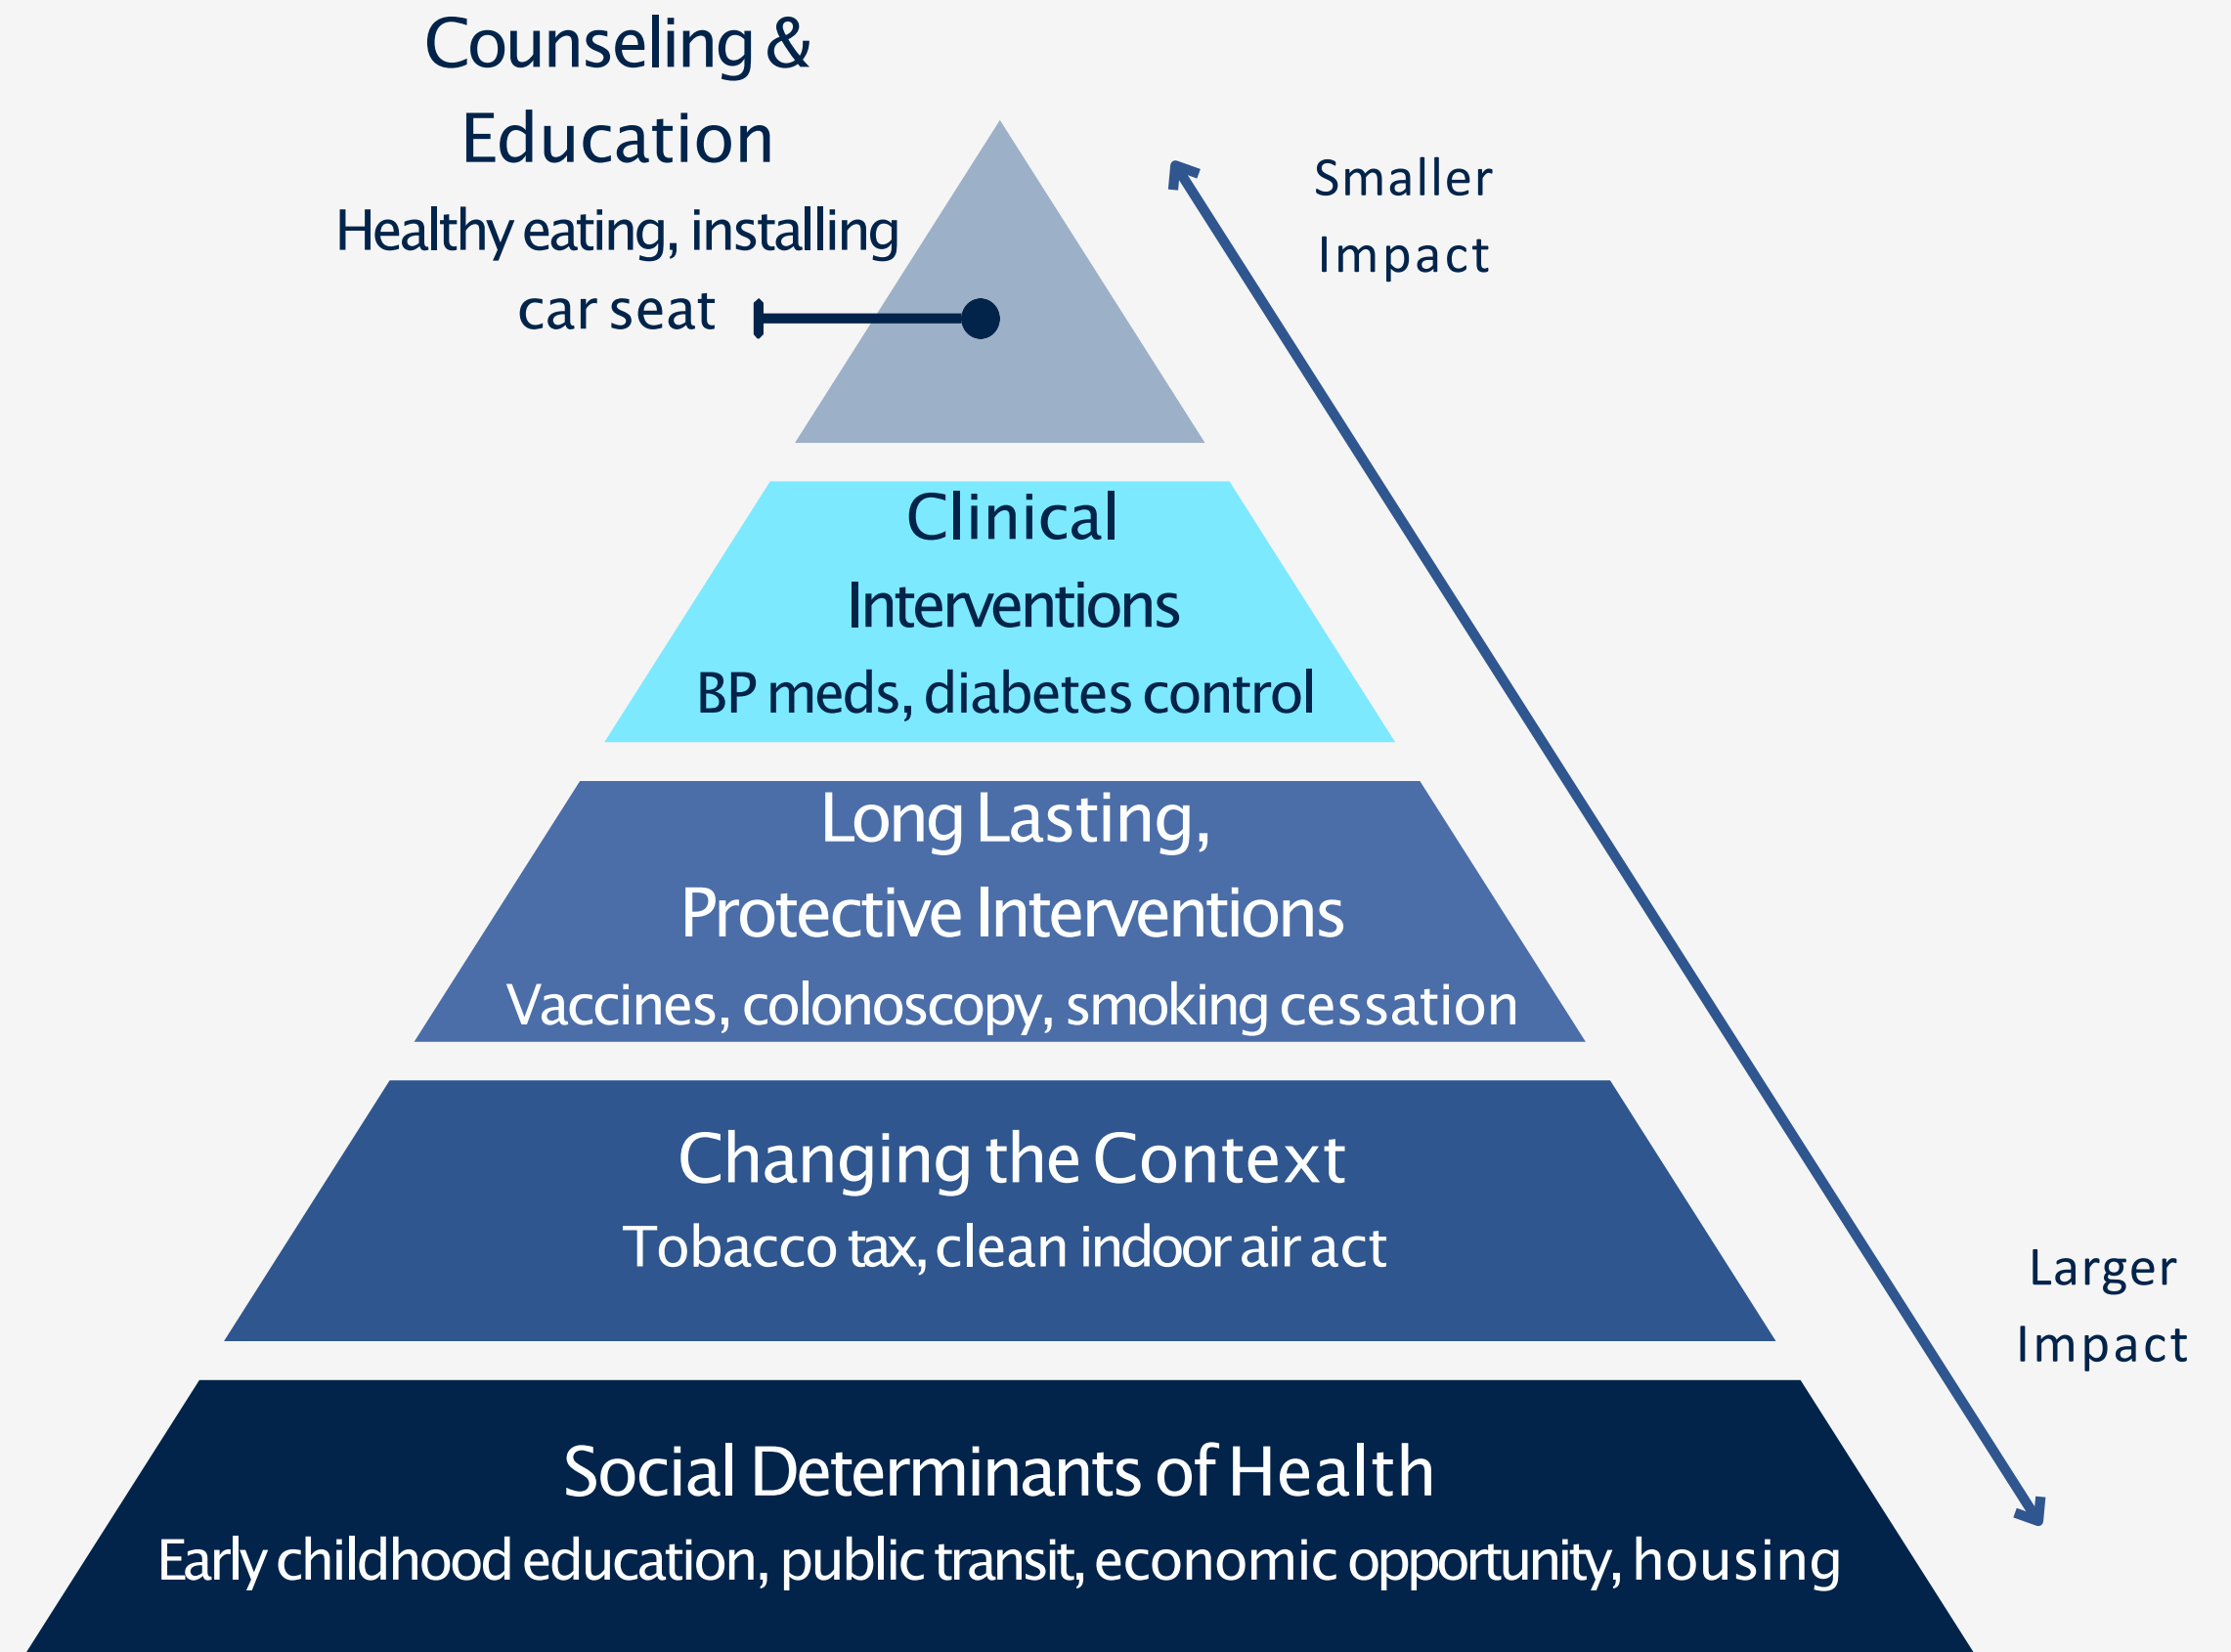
Counseling & Education
Healthy eating, installing car seat

Smaller Impact

Clinical Interventions
BP meds, diabetes control

Long Lasting, Protective Interventions
Vaccines, colonoscopy, smoking cessation

Changing the Context
Tobacco tax, clean indoor air act

Larger Impact

Social Determinants of Health
Early childhood education, public transit, economic opportunity, housing